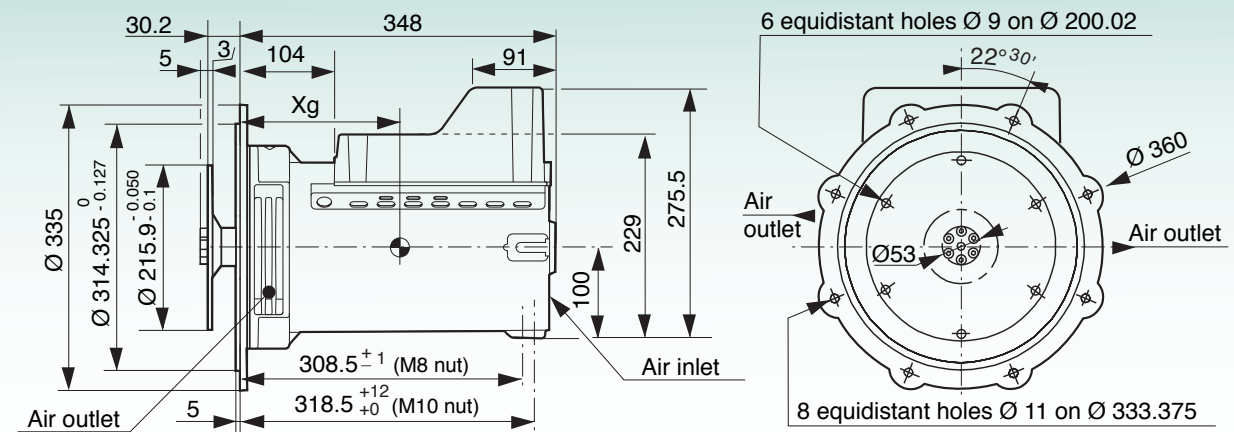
30.2
348
5
3
104
91
Xg
Ø 335
Ø 314.325 $^{0}_{-0.127}$
Ø 215.9 $^{-0.050}_{-0.1}$
229
275.5
100
308.5 $^{+1}_{-1}$ (M8 nut)
318.5 $^{+12}_{+0}$ (M10 nut)
5
Air outlet
Air inlet
6 equidistant holes Ø 9 on Ø 200.02
22°30'
Ø 360
Air outlet
Air outlet
Ø53
8 equidistant holes Ø 11 on Ø 333.375